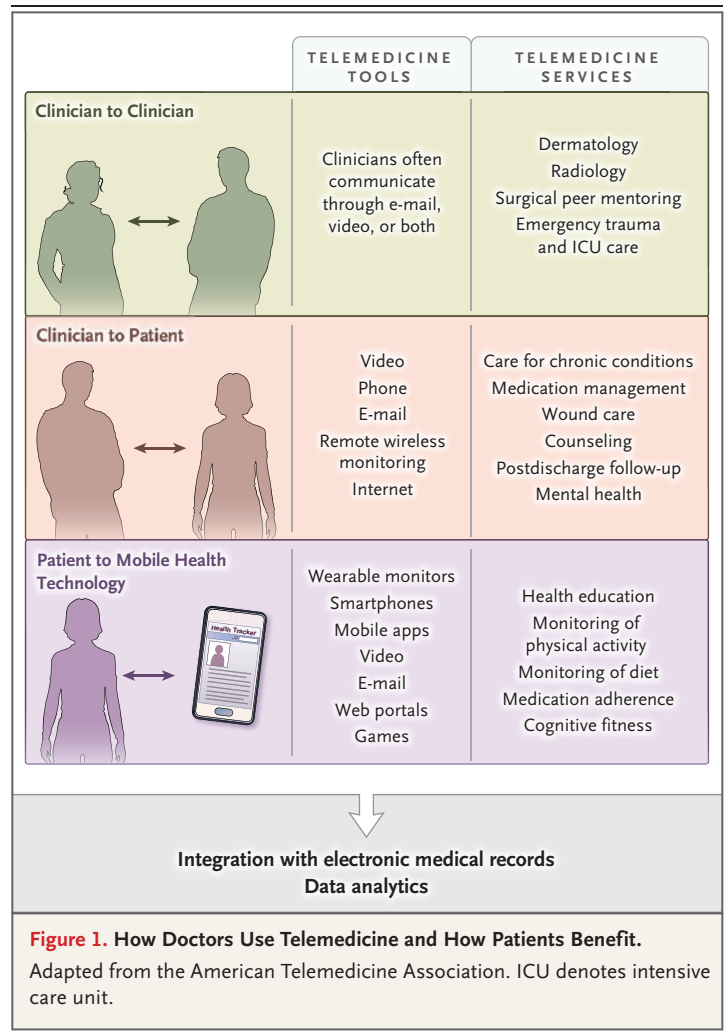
| | TELEMEDICINE TOOLS | TELEMEDICINE SERVICES |
|---|---|---|
| Clinician to Clinician | Clinicians often communicate through e-mail, video, or both | Dermatology<br>Radiology<br>Surgical peer mentoring<br>Emergency trauma and ICU care |
| Clinician to Patient | Video<br>Phone<br>E-mail<br>Remote wireless monitoring<br>Internet | Care for chronic conditions<br>Medication management<br>Wound care<br>Counseling<br>Postdischarge follow-up<br>Mental health |
| Patient to Mobile Health Technology | Wearable monitors<br>Smartphones<br>Mobile apps<br>Video<br>E-mail<br>Web portals<br>Games | Health education<br>Monitoring of physical activity<br>Monitoring of diet<br>Medication adherence<br>Cognitive fitness |

Health Tracker

Integration with electronic medical records
Data analytics

Figure 1. How Doctors Use Telemedicine and How Patients Benefit.
Adapted from the American Telemedicine Association. ICU denotes intensive care unit.